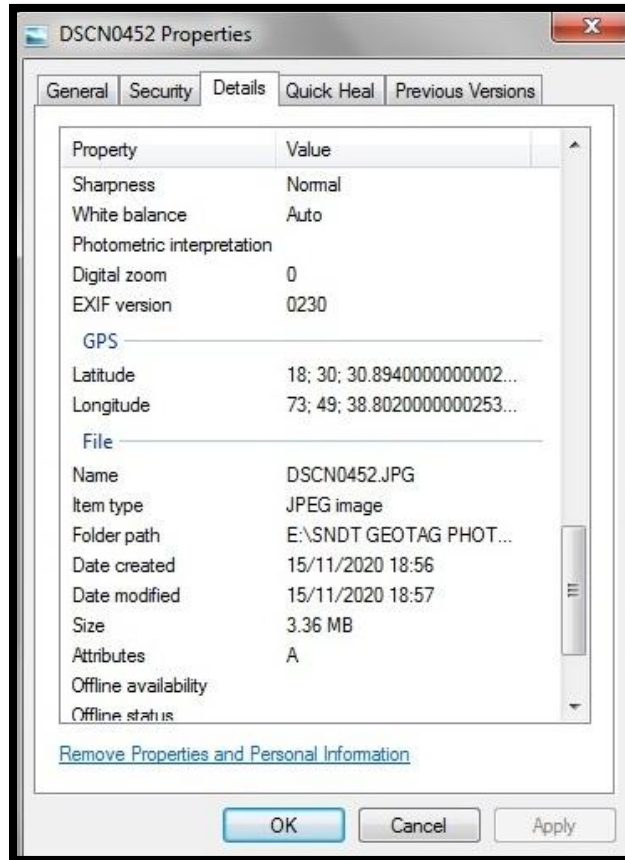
DSCN0452 Properties

General | Security | Details | Quick Heal | Previous Versions

| Property | Value |
|---|---|
| Sharpness | Normal |
| White balance | Auto |
| Photometric interpretation | |
| Digital zoom | 0 |
| EXIF version | 0230 |

GPS

| | |
|---|---|
| Latitude | 18; 30; 30.8940000000002... |
| Longitude | 73; 49; 38.8020000000253... |

File

| | |
|---|---|
| Name | DSCN0452.JPG |
| Item type | JPEG image |
| Folder path | E:\SNDT GEOTAG PHOT... |
| Date created | 15/11/2020 18:56 |
| Date modified | 15/11/2020 18:57 |
| Size | 3.36 MB |
| Attributes | A |
| Offline availability | |
| Offline status | |

Remove Properties and Personal Information

OK | Cancel | Apply